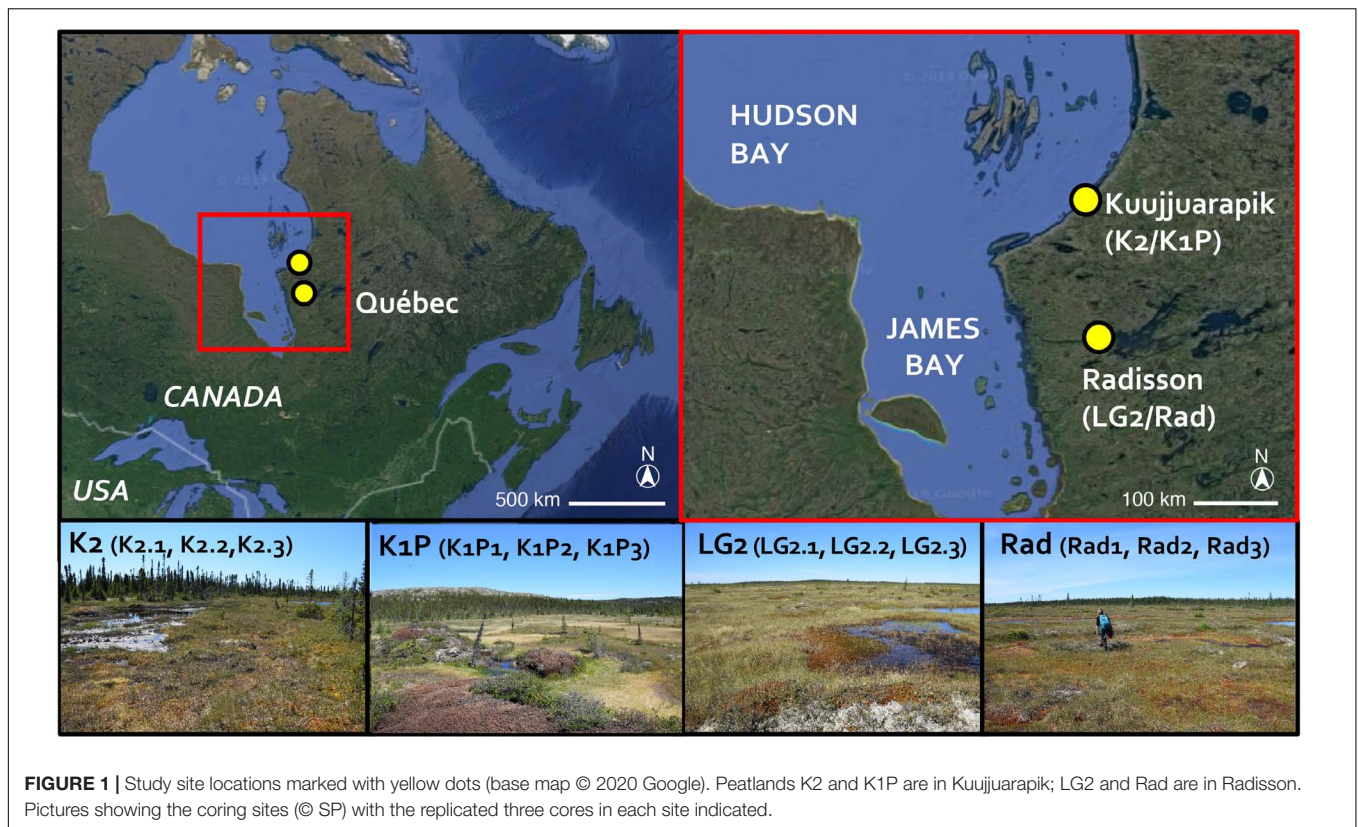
Québec

CANADA

USA

N

500 km

HUDSON BAY

Kuujjuarapik (K2/K1P)

JAMES BAY

Radisson (LG2/Rad)

N

100 km

K2 (K2.1, K2.2,K2.3)

K1P (K1P1, K1P2, K1P3)

LG2 (LG2.1, LG2.2, LG2.3)

Rad (Rad1, Rad2, Rad3)

**FIGURE 1 |** Study site locations marked with yellow dots (base map © 2020 Google). Peatlands K2 and K1P are in Kuujjuarapik; LG2 and Rad are in Radisson. Pictures showing the coring sites (© SP) with the replicated three cores in each site indicated.